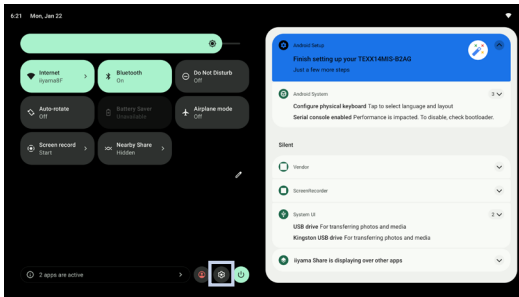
6:21 Mon, Jan 22

Internet
iiyamaBF

Bluetooth
On

Do Not Disturb
Off

Auto-rotate
Off

Battery Saver
Unavailable

Airplane mode
Off

Screen record
Start

Nearby Share
Hidden

2 apps are active

Android Setup
Finish setting up your TEXX14MIS-B2AG
Just a few more steps

Android System
Configure physical keyboard Tap to select language and layout
Serial console enabled Performance is impacted. To disable, check bootloader.

Silent

Vendor

ScreenRecorder

System UI
USB drive For transferring photos and media
Kingston USB drive For transferring photos and media

iiyama Share is displaying over other apps